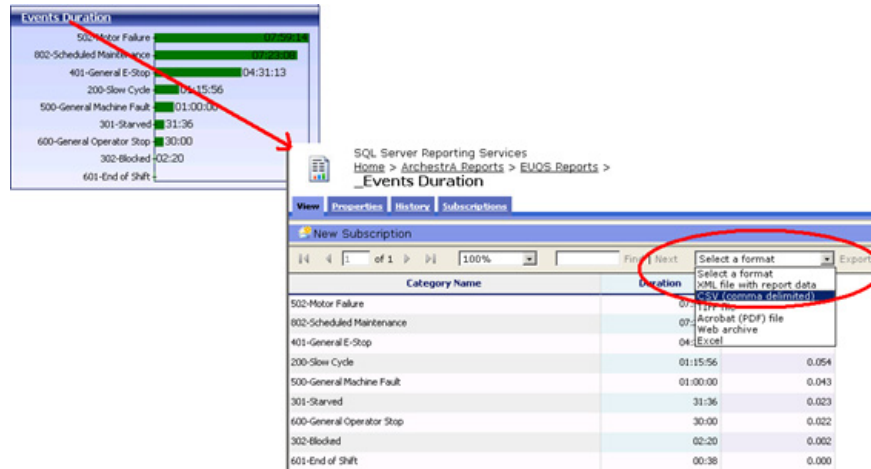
Events Duration

502-Motor Failure 07:59:14
802-Scheduled Maintenance 07:23:00
401-General E-Stop 04:31:13
200-Slow Cycle 01:15:56
500-General Machine Fault 01:00:00
301-Starved 31:36
600-General Operator Stop 30:00
302-Blocked 02:20
601-End of Shift

SQL Server Reporting Services
Home > ArchestrA Reports > EUOS Reports >
_Events Duration

View Properties History Subscriptions

New Subscription

1 of 1 100% Find | Next Select a format Export

Select a format
XML file with report data
CSV (comma delimited)
TIFF file
Acrobat (PDF) file
Web archive
Excel

| Category Name | Duration | |
|---|---|---|
| 502-Motor Failure | 07 | |
| 802-Scheduled Maintenance | 07 | |
| 401-General E-Stop | 04 | |
| 200-Slow Cycle | 01:15:56 | 0.054 |
| 500-General Machine Fault | 01:00:00 | 0.043 |
| 301-Starved | 31:36 | 0.023 |
| 600-General Operator Stop | 30:00 | 0.022 |
| 302-Blocked | 02:20 | 0.002 |
| 601-End of Shift | 00:38 | 0.000 |